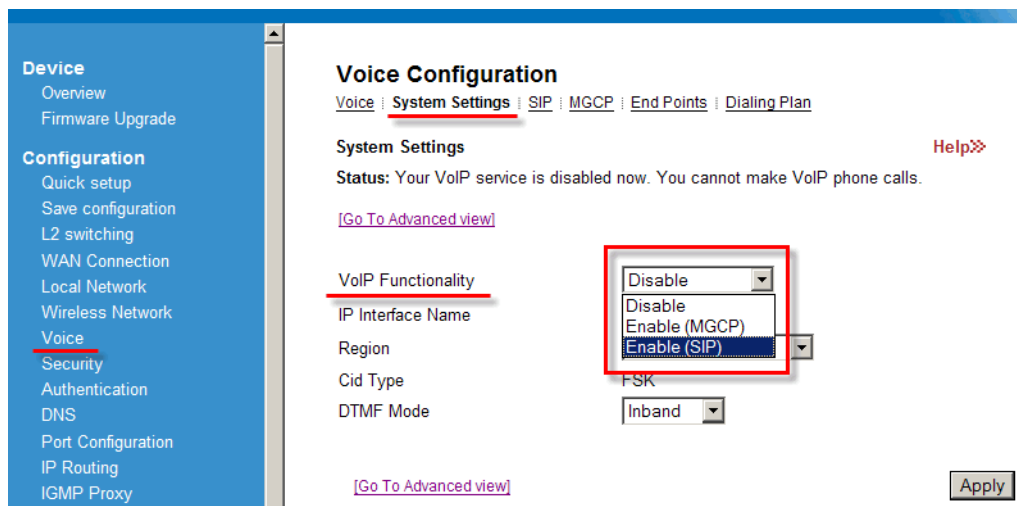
Device
Overview
Firmware Upgrade

Configuration
Quick setup
Save configuration
L2 switching
WAN Connection
Local Network
Wireless Network
Voice
Security
Authentication
DNS
Port Configuration
IP Routing
IGMP Proxy

Voice Configuration

Voice | System Settings | SIP | MGCP | End Points | Dialing Plan

System Settings

Help

Status: Your VoIP service is disabled now. You cannot make VoIP phone calls.

[Go To Advanced view]

VoIP Functionality
Disable
Disable
Enable (MGCP)
Enable (SIP)

IP Interface Name

Region

Cid Type
FSK

DTMF Mode
Inband

[Go To Advanced view]

Apply